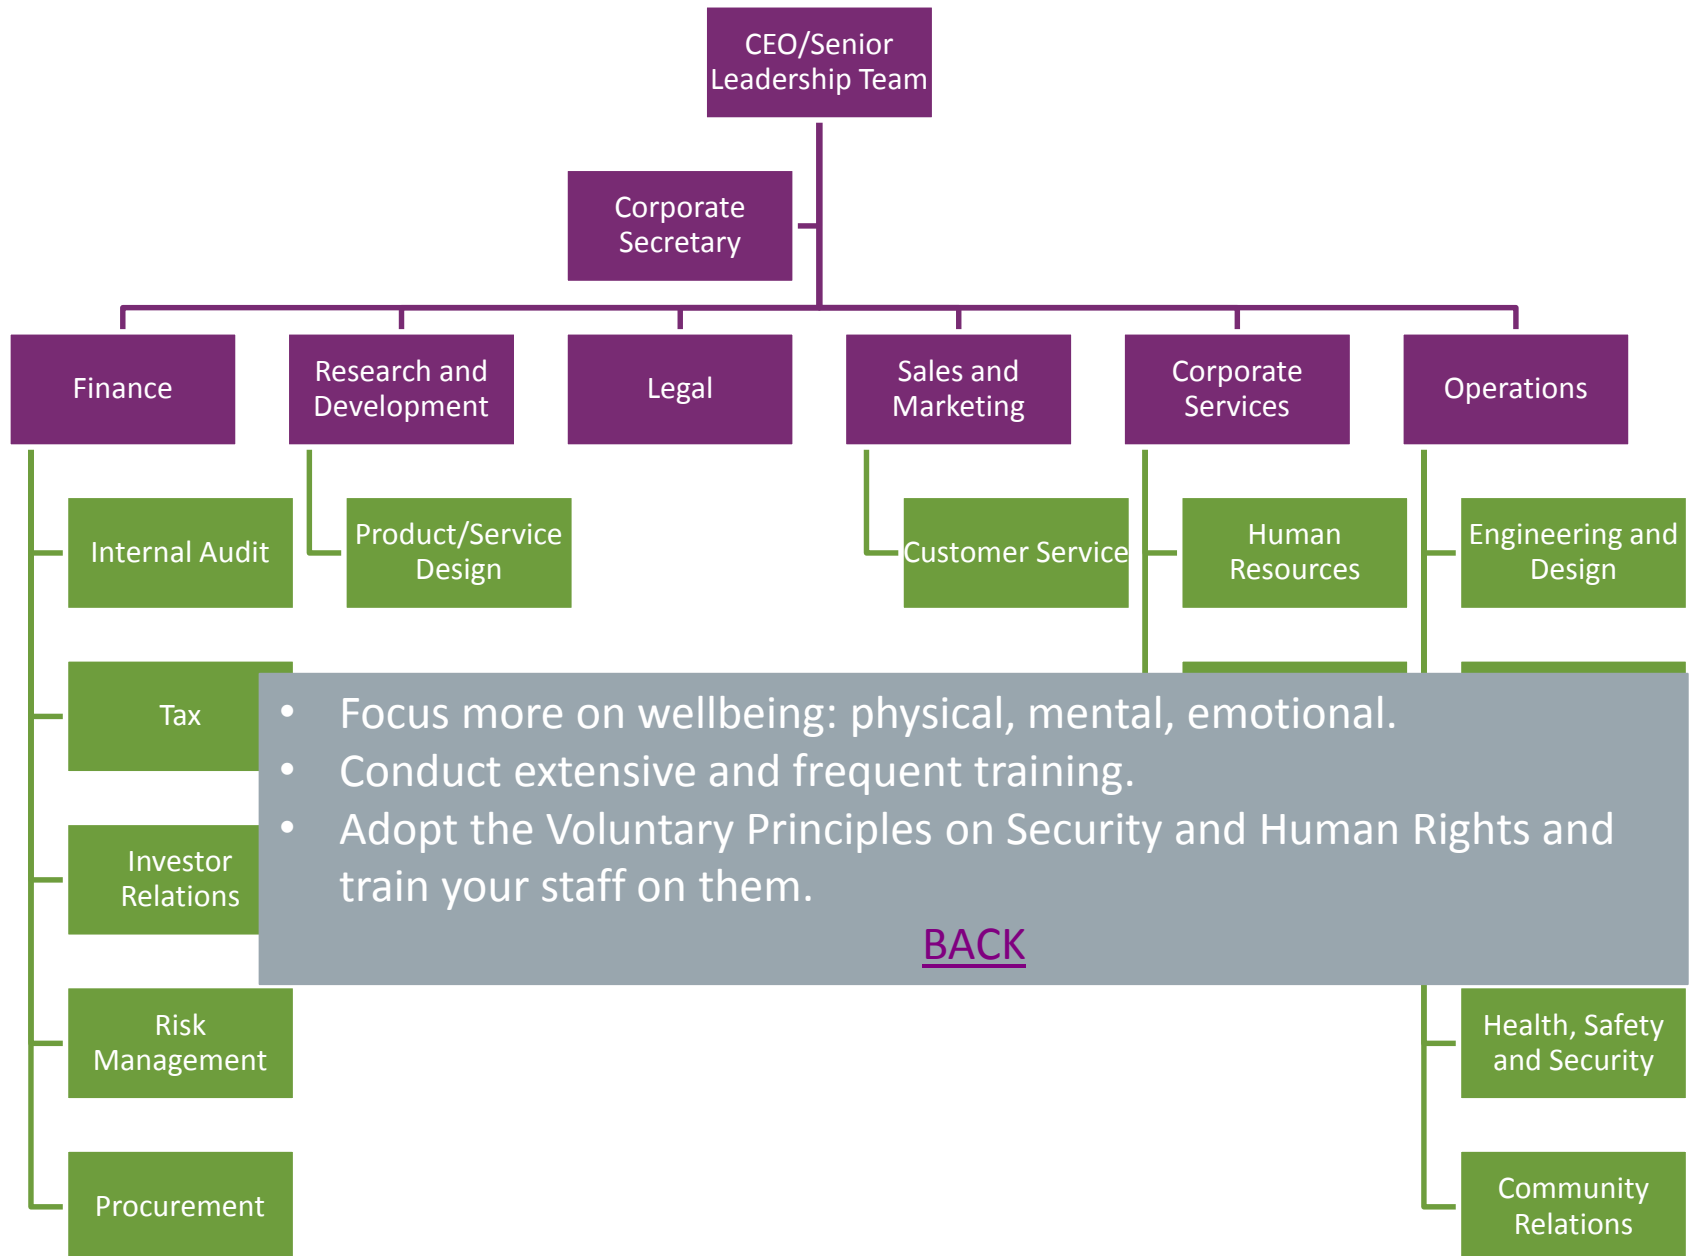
CEO/Senior Leadership Team

Corporate Secretary

Finance

Research and Development

Legal

Sales and Marketing

Corporate Services

Operations

Internal Audit

Product/Service Design

Customer Service

Human Resources

Engineering and Design

Tax

Investor Relations

Risk Management

Procurement

Health, Safety and Security

Community Relations

• Focus more on wellbeing: physical, mental, emotional.
• Conduct extensive and frequent training.
• Adopt the Voluntary Principles on Security and Human Rights and train your staff on them.

BACK